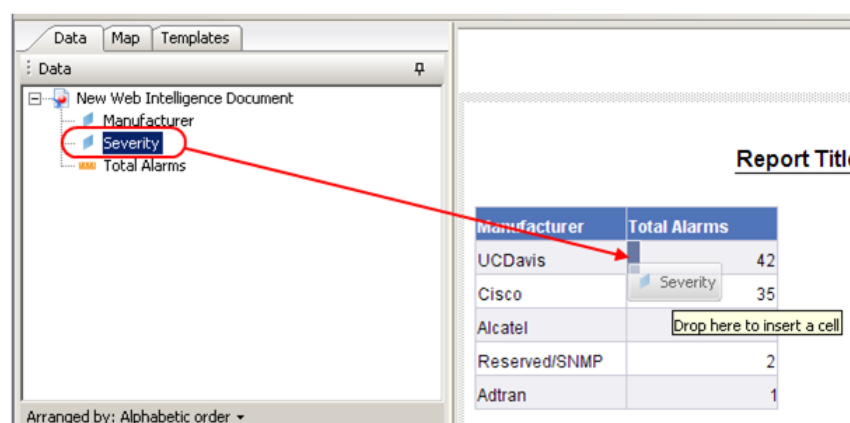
Data | Map | Templates

Data

New Web Intelligence Document
Manufacturer
Severity
Total Alarms

Arranged by: Alphabetic order

Report Title

| Manufacturer | Total Alarms |
|---|---|
| UCDavis | 42 |
| Cisco | 35 |
| Alcatel | |
| Reserved/SNMP | 2 |
| Adtran | 1 |

Severity

Drop here to insert a cell